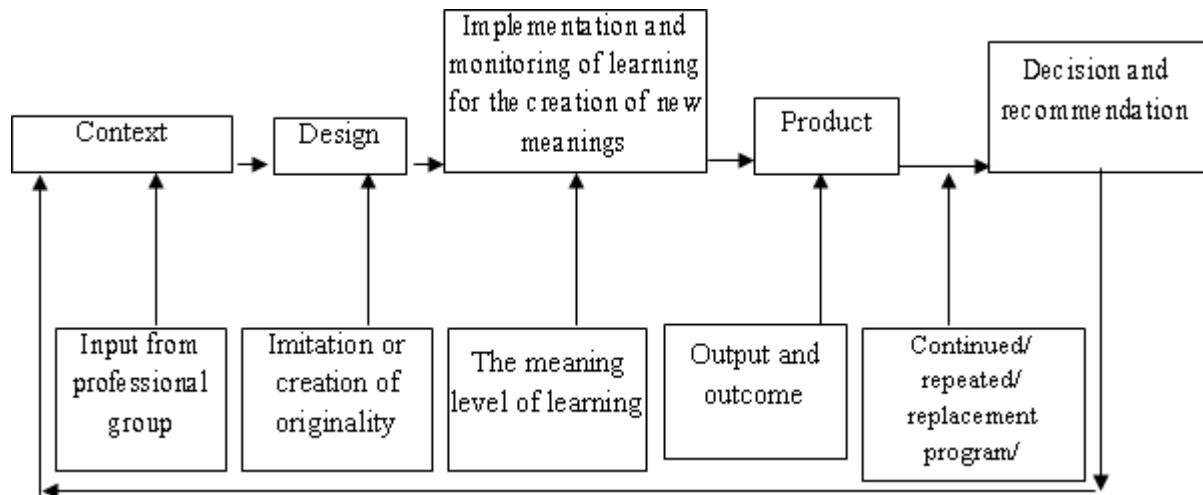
Context

Design

Implementation and monitoring of learning for the creation of new meanings

Product

Decision and recommendation

Input from professional group

Imitation or creation of originality

The meaning level of learning

Output and outcome

Continued/ repeated/ replacement program/